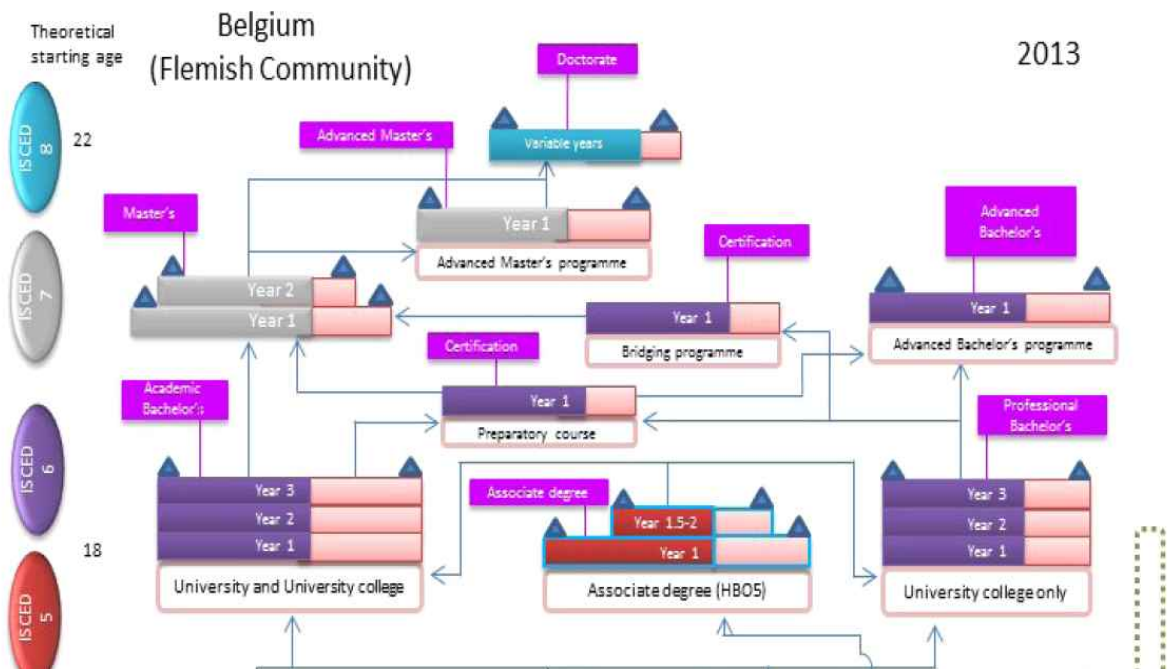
Theoretical starting age

Belgium
(Flemish Community)

2013

ISCED 8

22

Doctorate

Variable years

Advanced Master's

Year 1

Advanced Master's programme

Master's

ISCED 7

Year 2

Year 1

Certification

Year 1

Bridging programme

Advanced Bachelor's

Year 1

Advanced Bachelor's programme

Certification

Year 1

Preparatory course

Academic Bachelor's

ISCED 6

Professional Bachelor's

Year 3

Year 2

Year 1

18

University and University college

Associate degree

Year 1.5-2

Year 1

Associate degree (HBO5)

Year 3

Year 2

Year 1

University college only

ISCED 5